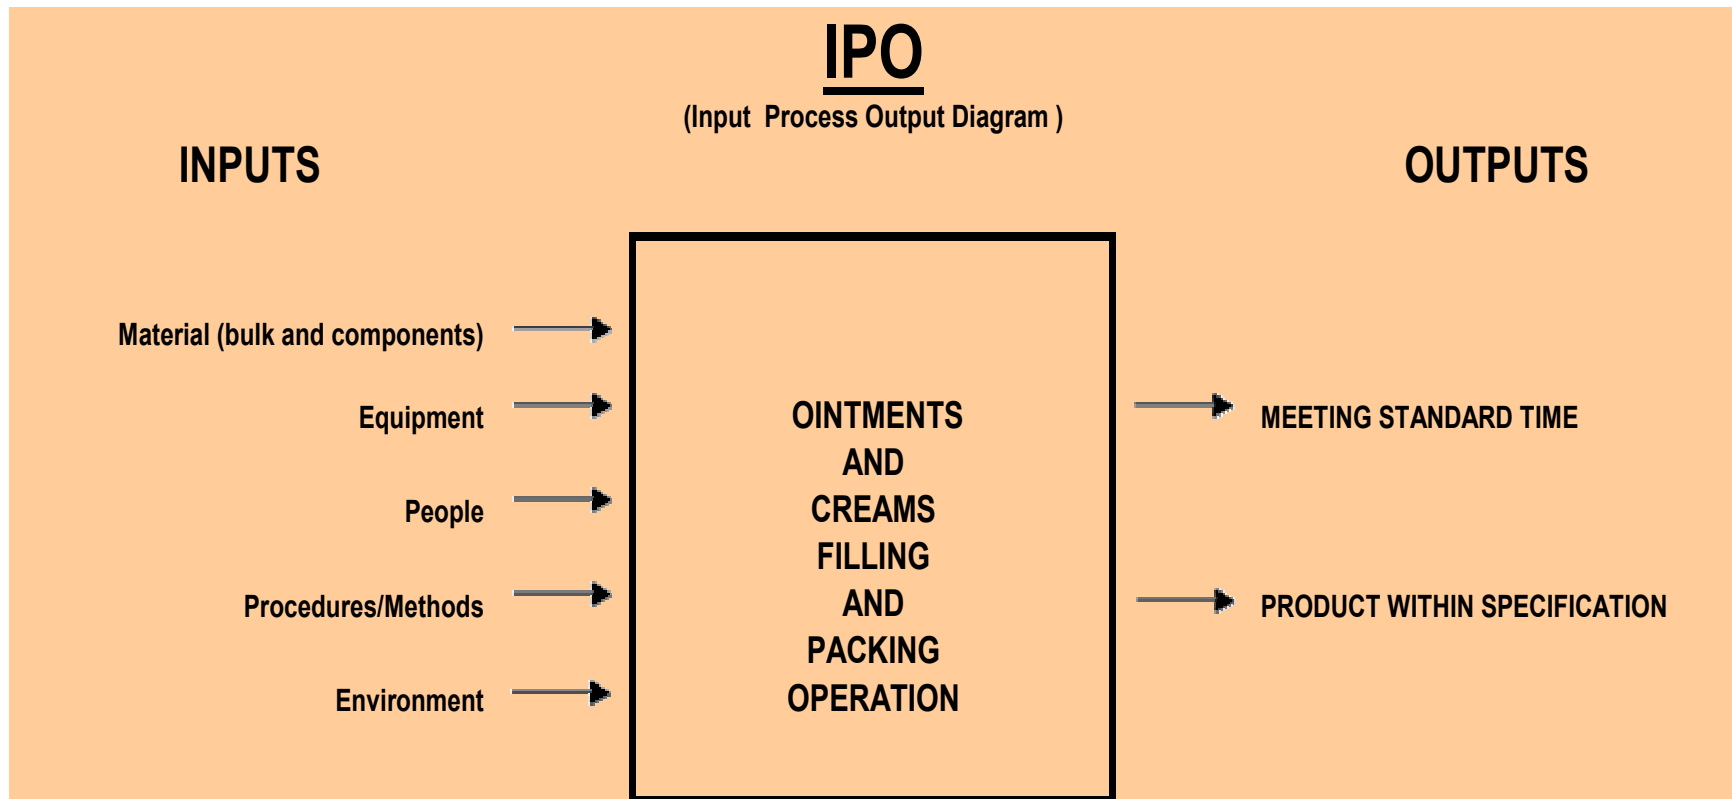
IPO

(Input  Process Output Diagram )

INPUTS

OUTPUTS

Material (bulk and components)

Equipment

People

Procedures/Methods

Environment

OINTMENTS
AND
CREAMS
FILLING
AND
PACKING
OPERATION

MEETING STANDARD TIME

PRODUCT WITHIN SPECIFICATION